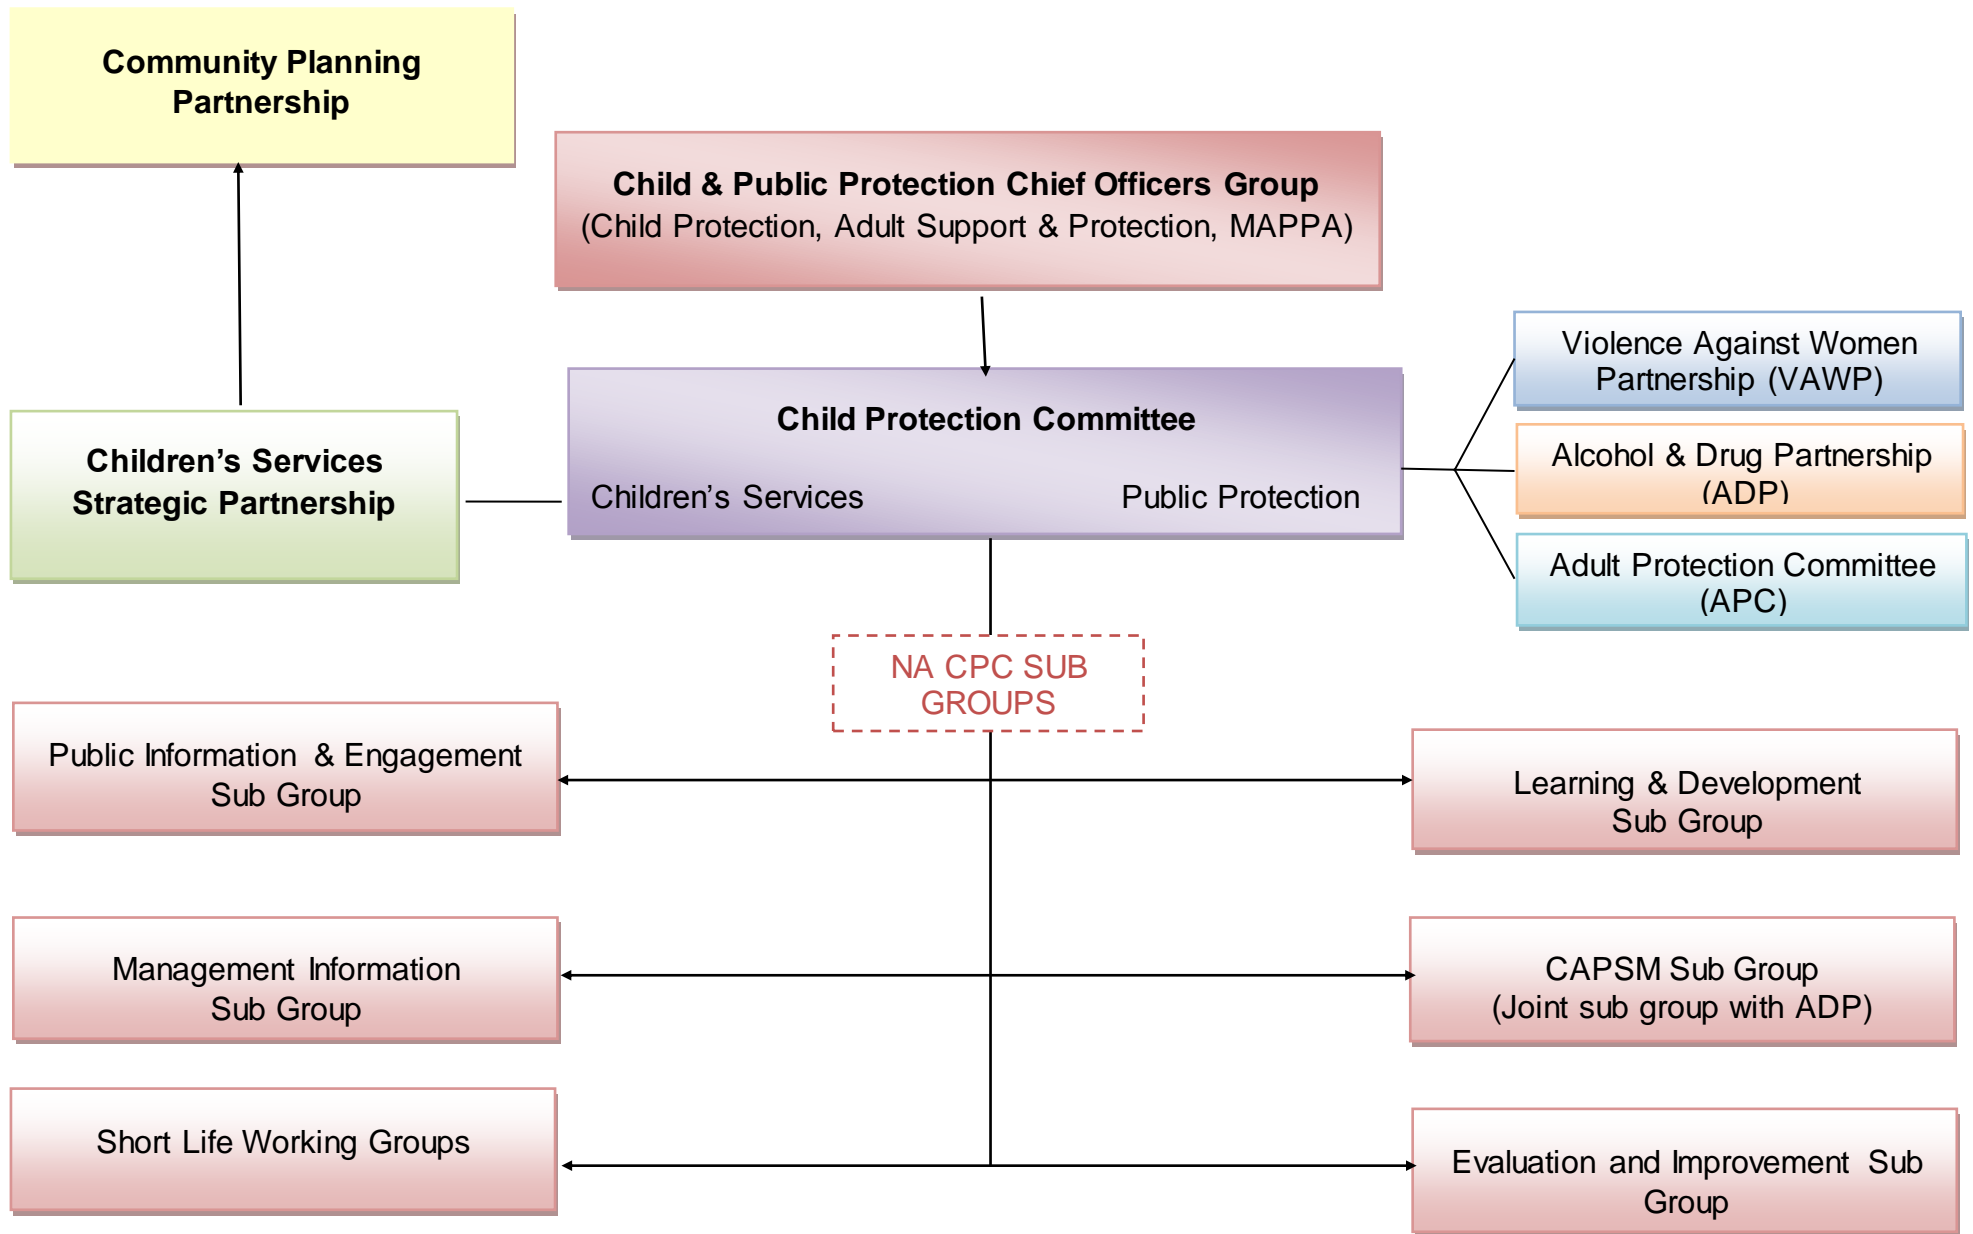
Community Planning Partnership

Child & Public Protection Chief Officers Group
(Child Protection, Adult Support & Protection, MAPPA)

Violence Against Women Partnership (VAWP)

Child Protection Committee

Children's Services Public Protection

Alcohol & Drug Partnership (ADP)

Children's Services Strategic Partnership

Adult Protection Committee (APC)

NA CPC SUB GROUPS

Public Information & Engagement Sub Group

Learning & Development Sub Group

Management Information Sub Group

CAPSM Sub Group
(Joint sub group with ADP)

Short Life Working Groups

Evaluation and Improvement Sub Group